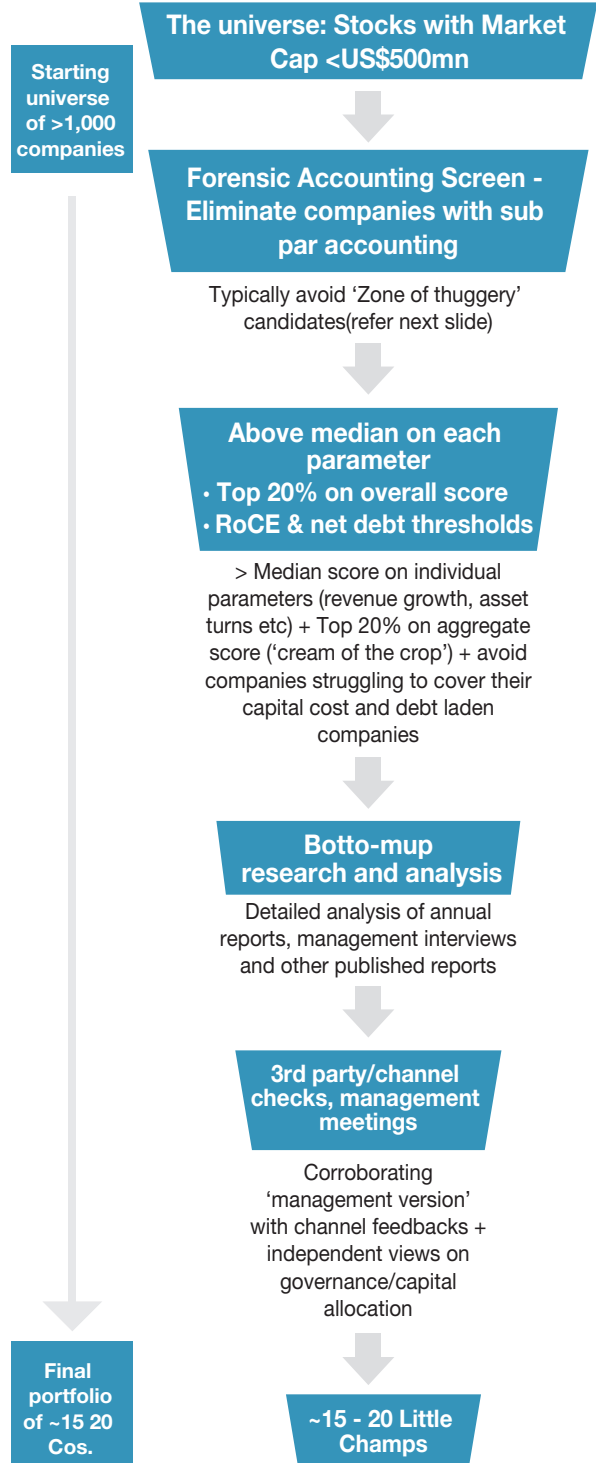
The universe: Stocks with Market Cap <US$500mn

Starting universe of >1,000 companies

Forensic Accounting Screen - Eliminate companies with sub par accounting

Typically avoid ‘Zone of thuggery’ candidates(refer next slide)

Above median on each parameter
• Top 20% on overall score
• RoCE & net debt thresholds

> Median score on individual parameters (revenue growth, asset turns etc) + Top 20% on aggregate score (‘cream of the crop’) + avoid companies struggling to cover their capital cost and debt laden companies

Botto-mup research and analysis

Detailed analysis of annual reports, management interviews and other published reports

3rd party/channel checks, management meetings

Corroborating ‘management version’ with channel feedbacks + independent views on governance/capital allocation

Final portfolio of ~15 20 Cos.

~15 - 20 Little Champs